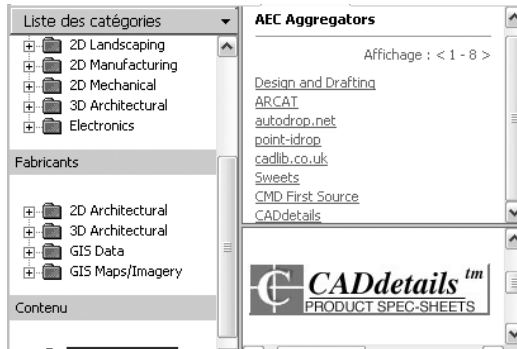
Liste des catégories

2D Landscaping
2D Manufacturing
2D Mechanical
3D Architectural
Electronics

Fabricants

2D Architectural
3D Architectural
GIS Data
GIS Maps/Imagery

Contenu

AEC Aggregators

Affichage : < 1 - 8 >

Design and Drafting
ARCAT
autodrop.net
point-idrop
cadlib.co.uk
Sweets
CMD First Source
CADdetails

CADdetails tm
PRODUCT SPEC-SHEETS